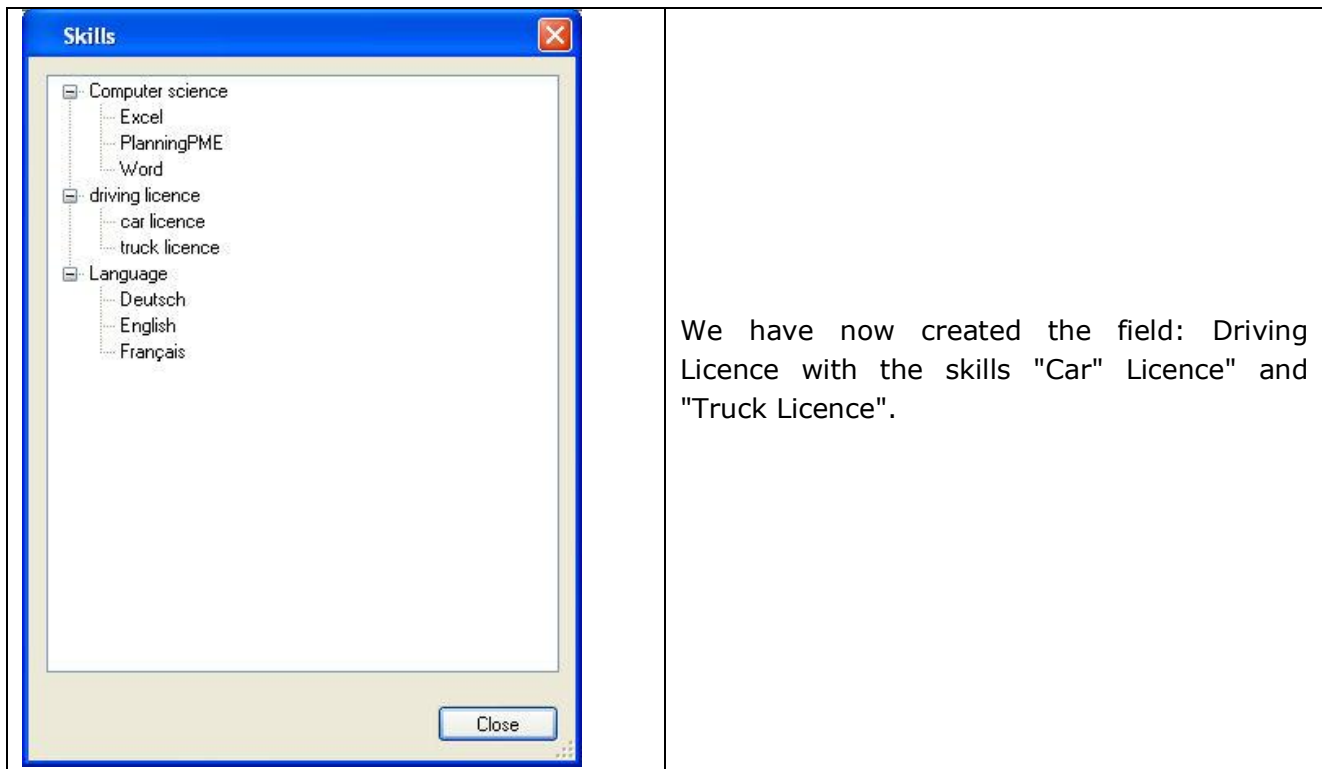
Skills

Computer science
Excel
PlanningPME
Word
driving licence
car licence
truck licence
Language
Deutsch
English
Français

Close

We have now created the field: Driving Licence with the skills "Car" Licence" and "Truck Licence".